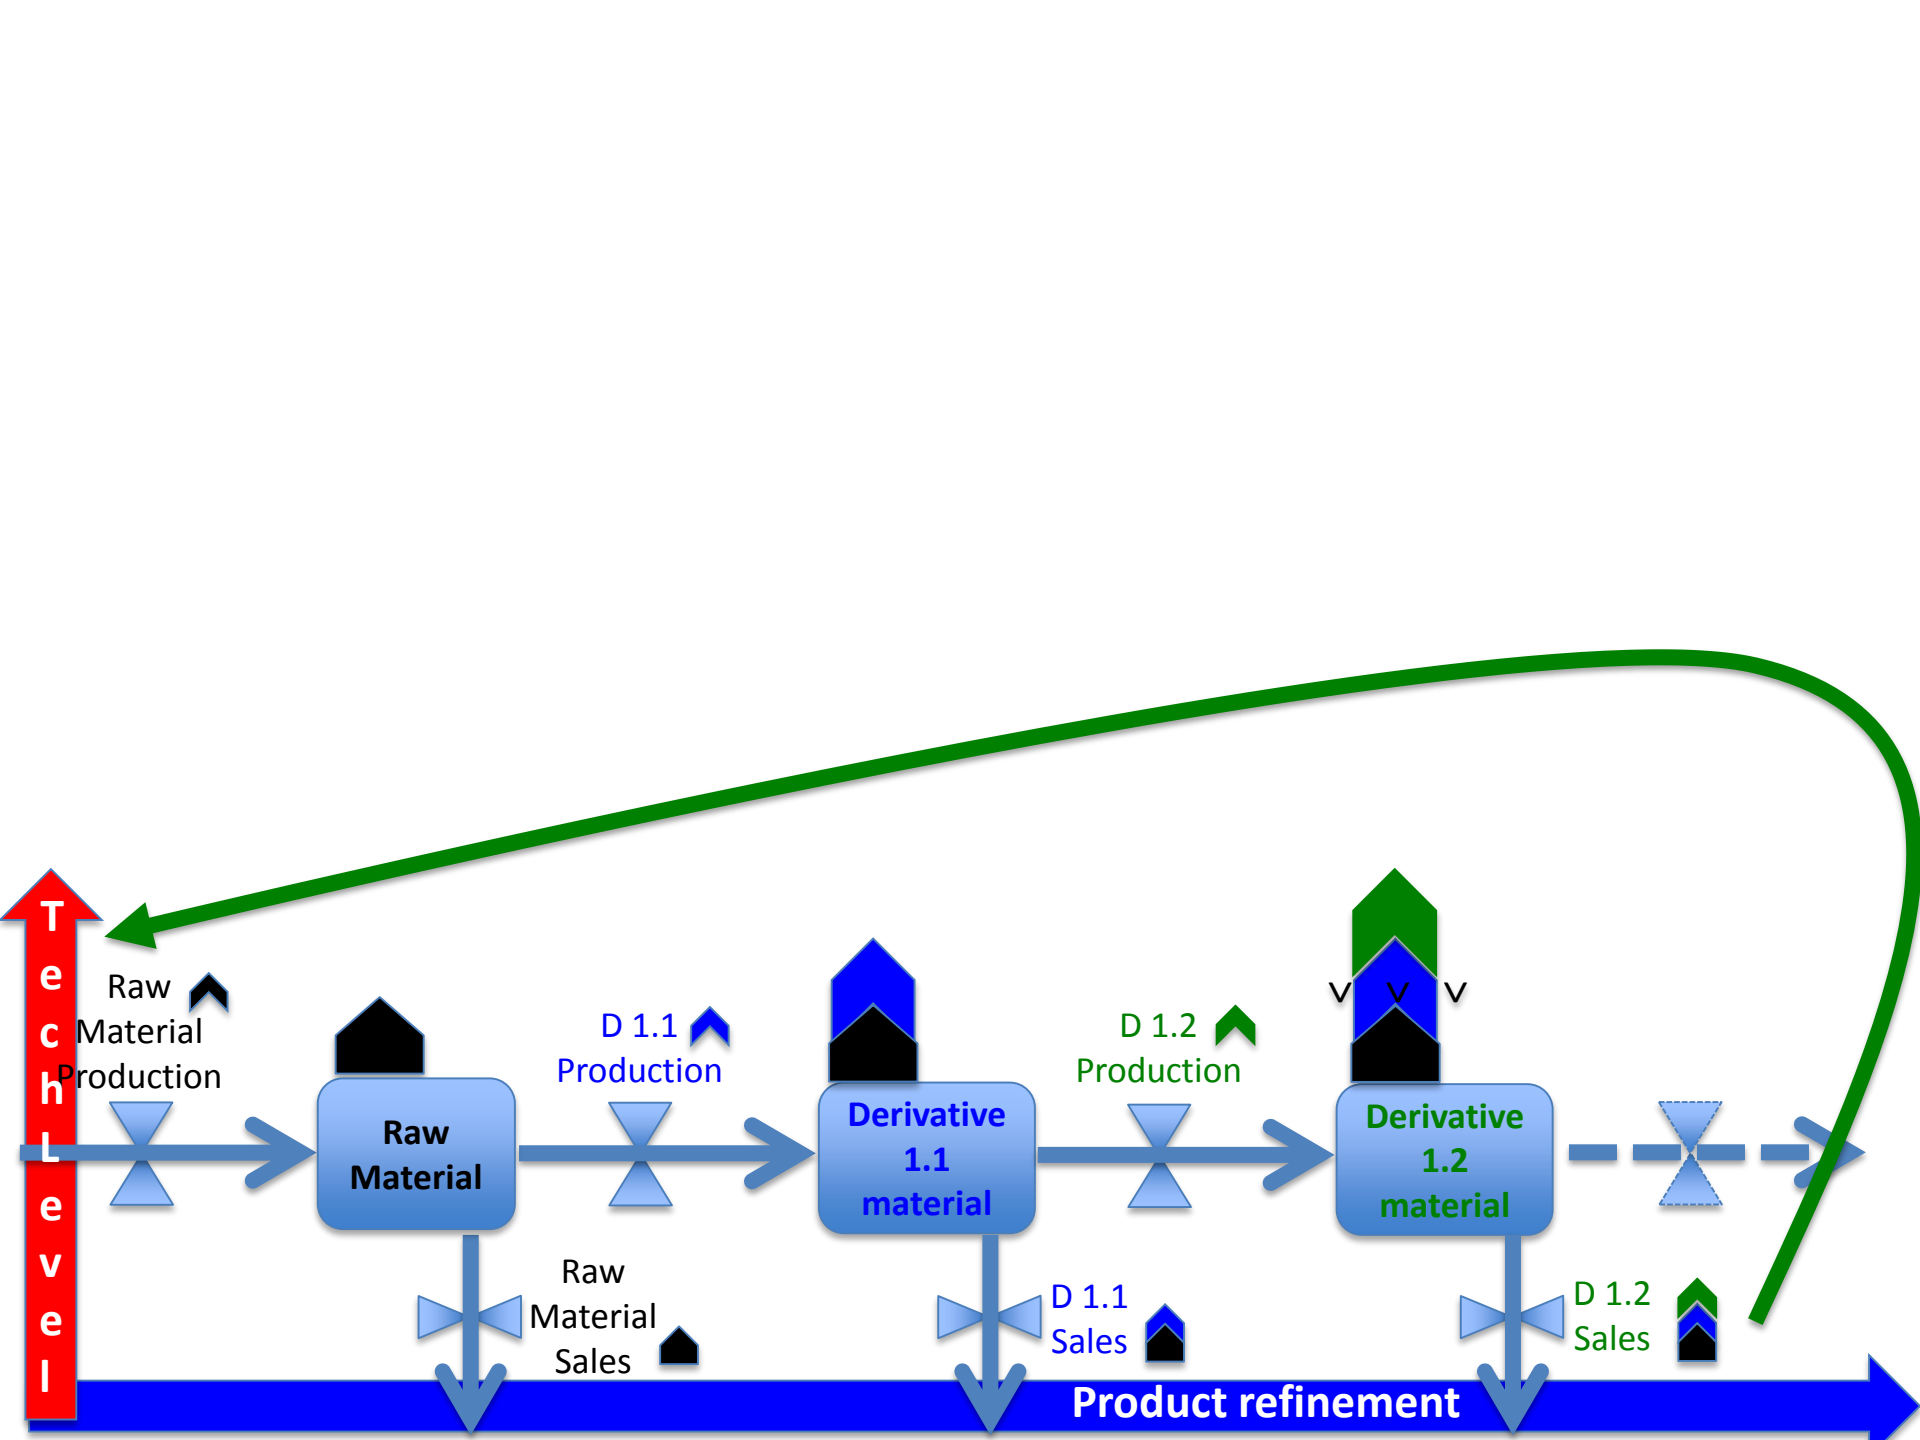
Tech Level

Raw Material Production

Raw Material

D 1.1 Production

Derivative 1.1 material

D 1.2 Production

V V V

Derivative 1.2 material

Raw Material Sales

D 1.1 Sales

D 1.2 Sales

Product refinement